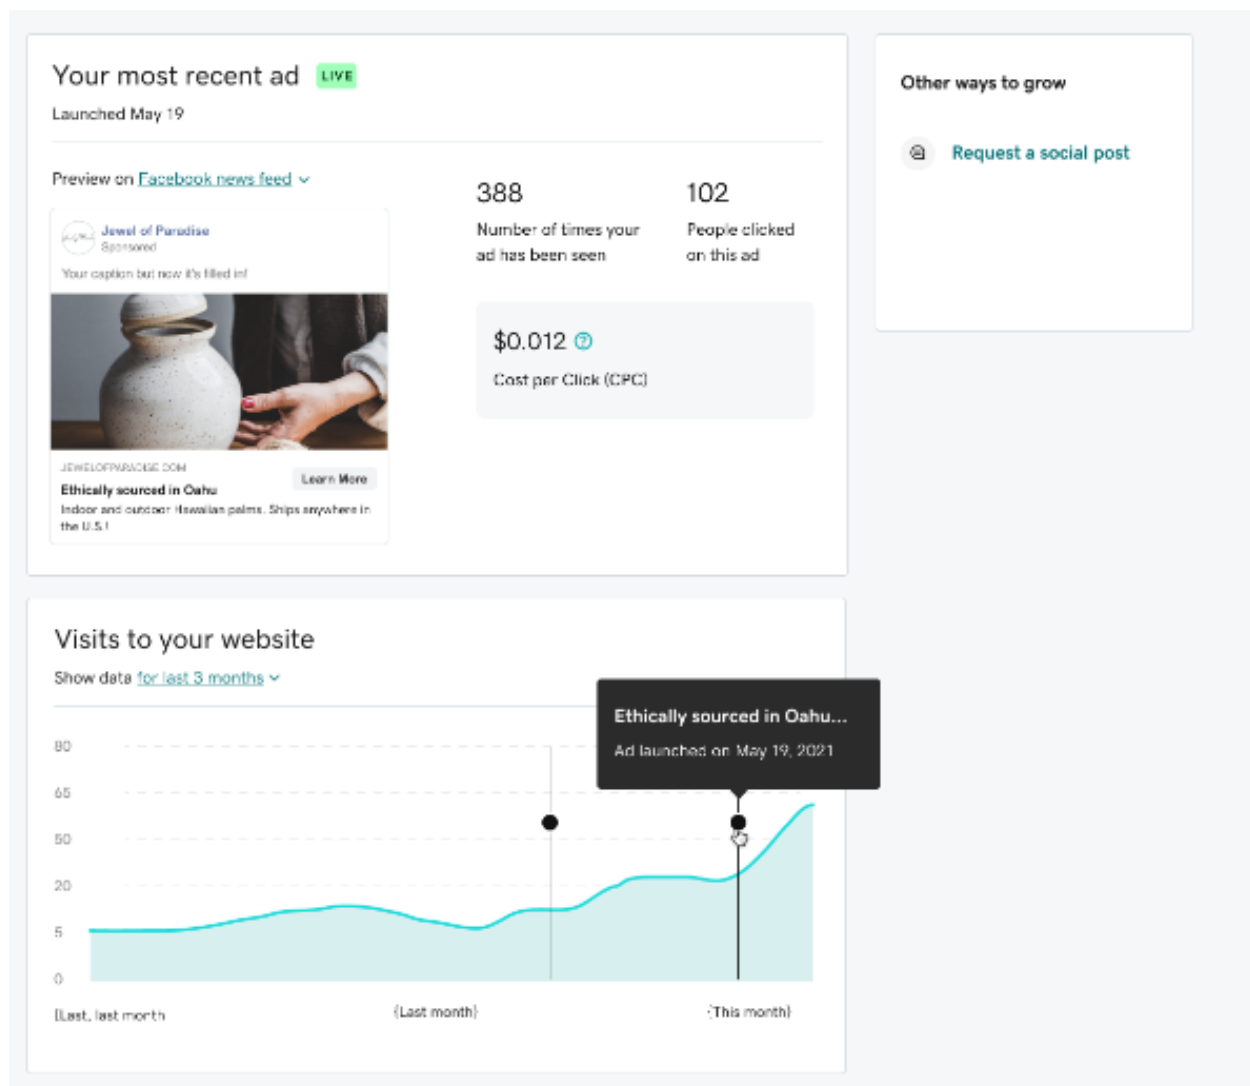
Your most recent ad LIVE

Launched May 19

Preview on Facebook news feed

Jewel of Paradise
Sponsored

Your caption but now it's filled in!

JEWELOFPARADISE.COM

Ethically sourced in Oahu

Learn More

Indoor and outdoor Hawaiian palms. Ships anywhere in the U.S.!

388
Number of times your ad has been seen

102
People clicked on this ad

$0.012
Cost per Click (CPC)

Other ways to grow

Request a social post

Visits to your website

Show data for last 3 months

Ethically sourced in Oahu...
Ad launched on May 19, 2021

80
65
50
20
5
0

[Last, last month

[Last month]

[This month]